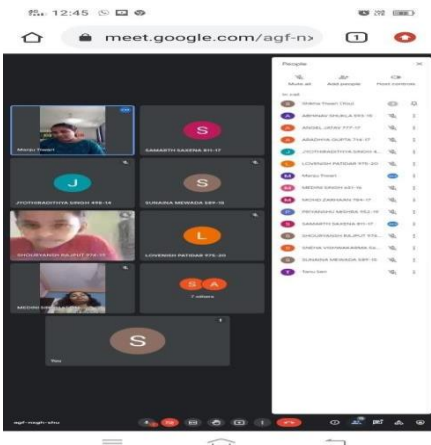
12:45

meet.google.com/agf-n

1

People

Mute all
Add people
Host controls

In call

Shikha Tiwari (You)
ABHINAV SHUKLA 8TH-18
ANSHEL JATAV 7TF-17
ARADHYA GUPTA 7TH-17
JYOTIRADITYA SINGH 8
LOVENISH PATIDAR 9TE-20
Manju Tiwari
MEDHNI SINGH 4A1-16
MOHD ZAKKIAN 7TH-17
PRIYANSHU MISHRA TEZ-16
SAMARTH SAXENA 8YI-17
SHOURYANSH RAJPUT 9TE-
SNEHA VISHWAKARMA 2A
SUHANA MEWADA 5BP-16
Tanu Sen

Manju Tiwari

S
SAMARTH SAXENA 8YI-17

J
JYOTIRADITYA SINGH 8YB-14

S
SUHANA MEWADA 5BP-16

SHOURYANSH RAJPUT 9TE-20

L
LOVENISH PATIDAR 9TE-20

MEDHNI SINGH

S A
7 others

S
You

agf-nwgh-shu